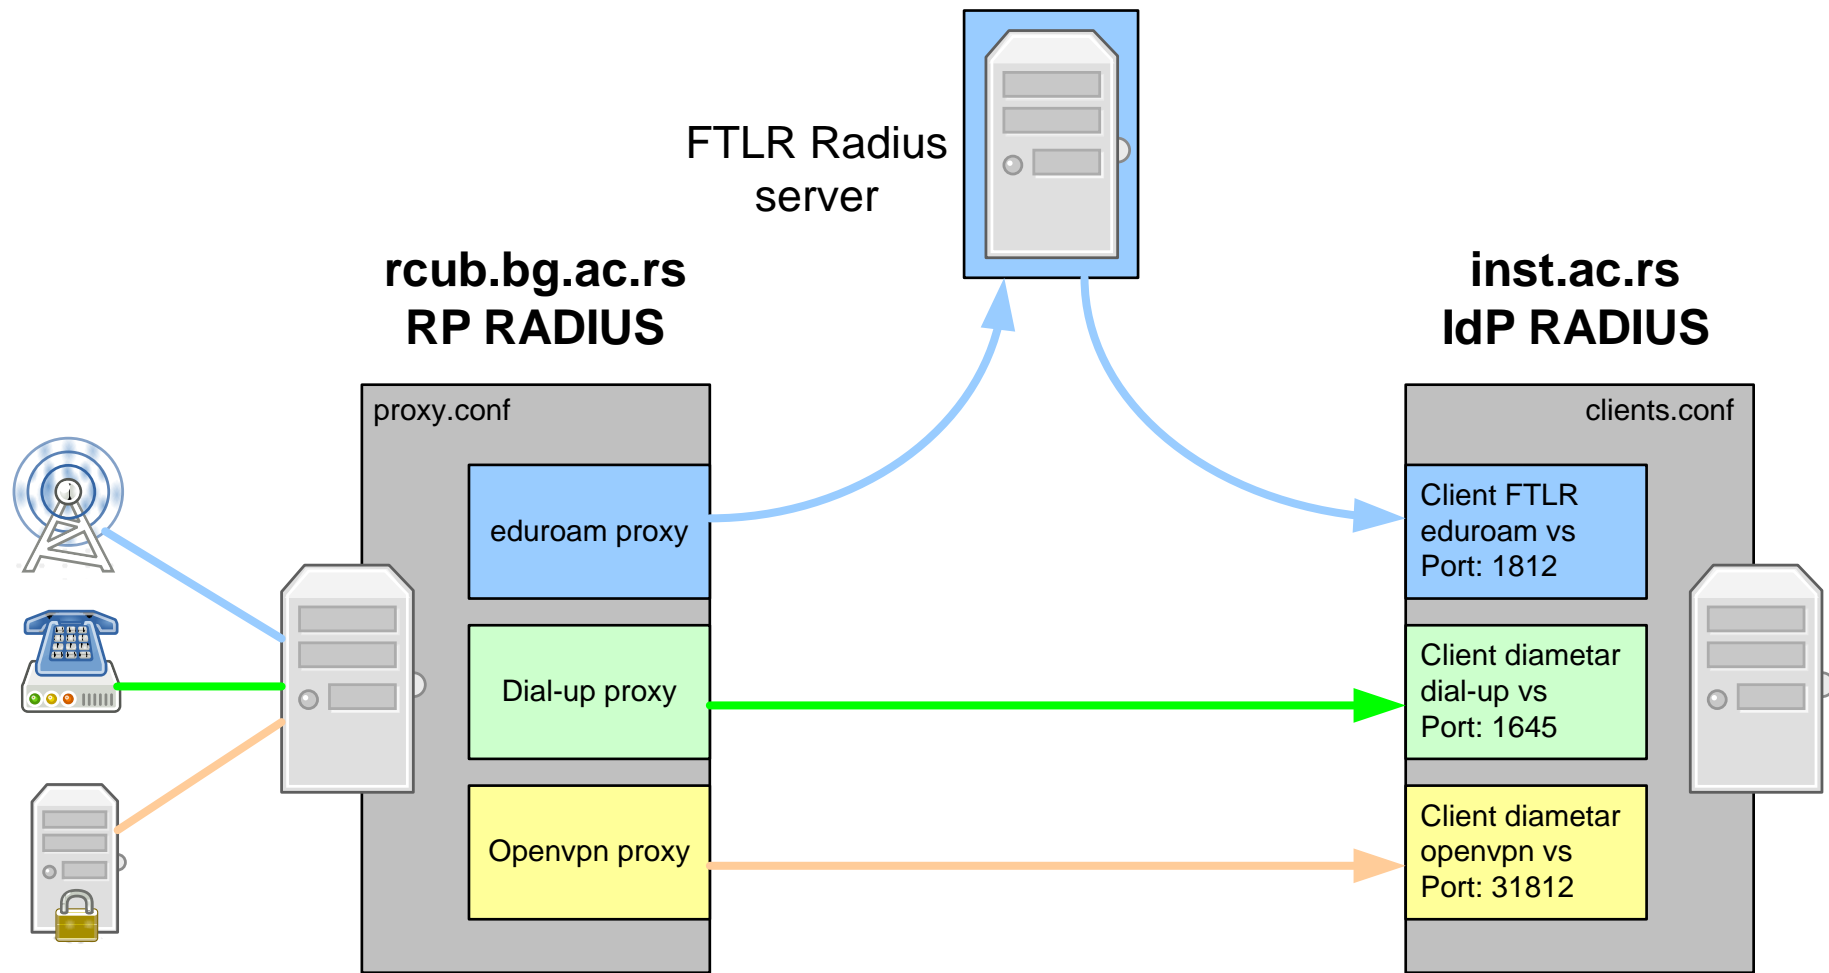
FTLR Radius server

rcub.bg.ac.rs
RP RADIUS

inst.ac.rs
IdP RADIUS

proxy.conf

eduroam proxy

Dial-up proxy

Openvpn proxy

clients.conf

Client FTLR
eduroam vs
Port: 1812

Client diametar
dial-up vs
Port: 1645

Client diametar
openvpn vs
Port: 31812